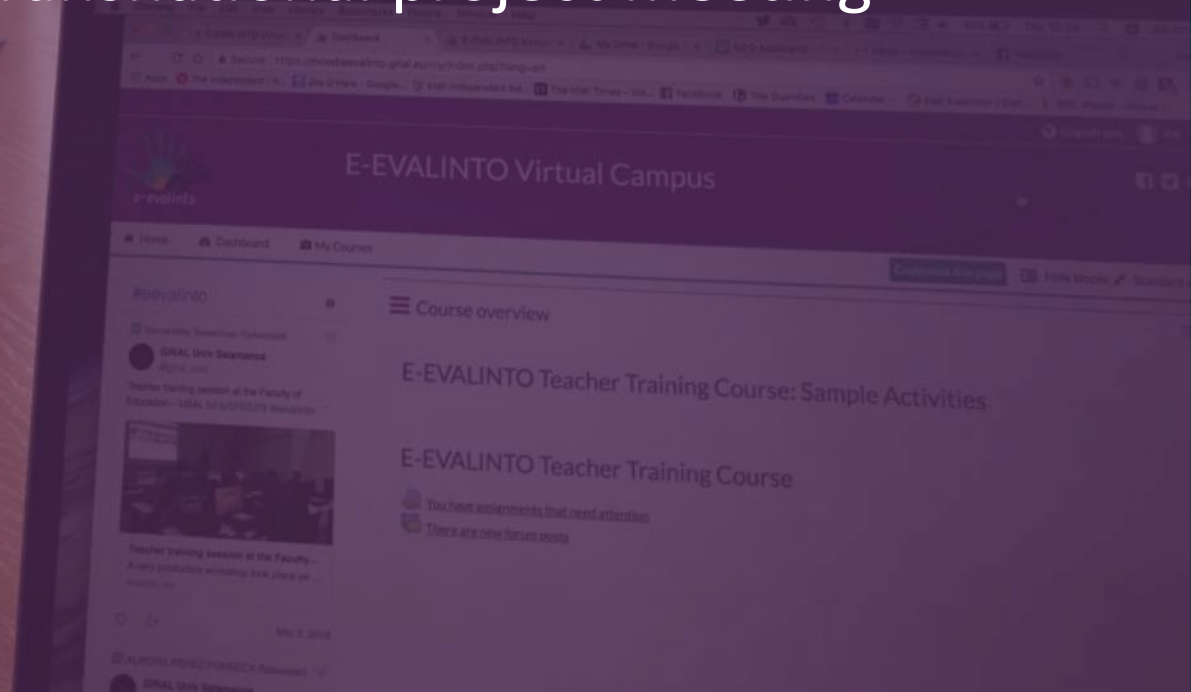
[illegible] project meeting

E-EVALINTO Virtual Campus

e-evalinto

Home Dashboard My Courses

#eevalinto

GRIAL Univ Salamanca

Teacher training session at the Faculty of Education - USAL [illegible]

Teacher training session at the Faculty...

Mar 2, 2018

Customise this page

Hide blocks

Course overview

E-EVALINTO Teacher Training Course: Sample Activities

E-EVALINTO Teacher Training Course

You have assignments that need attention

There are new forum posts